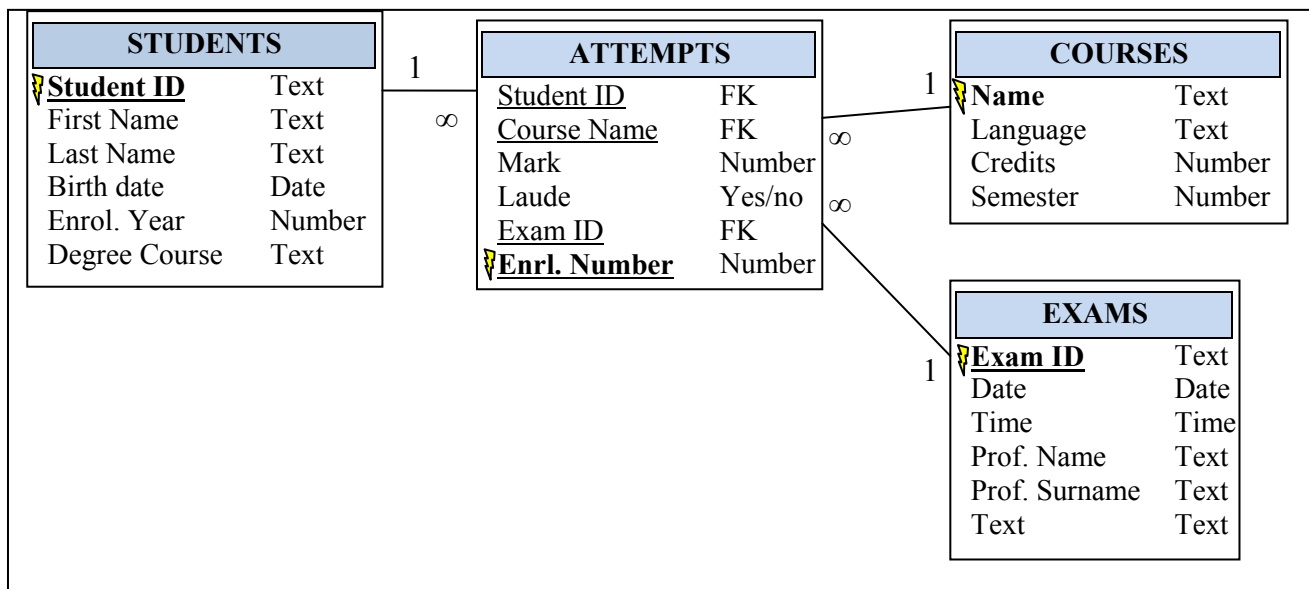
| STUDENTS | |
|---|---|
| Student ID | Text |
| First Name | Text |
| Last Name | Text |
| Birth date | Date |
| Enrol. Year | Number |
| Degree Course | Text |

1

$\infty$

| ATTEMPTS | |
|---|---|
| Student ID | FK |
| Course Name | FK |
| Mark | Number |
| Laude | Yes/no |
| Exam ID | FK |
| Enrl. Number | Number |

$\infty$

1

| COURSES | |
|---|---|
| Name | Text |
| Language | Text |
| Credits | Number |
| Semester | Number |

$\infty$

1

| EXAMS | |
|---|---|
| Exam ID | Text |
| Date | Date |
| Time | Time |
| Prof. Name | Text |
| Prof. Surname | Text |
| Text | Text |